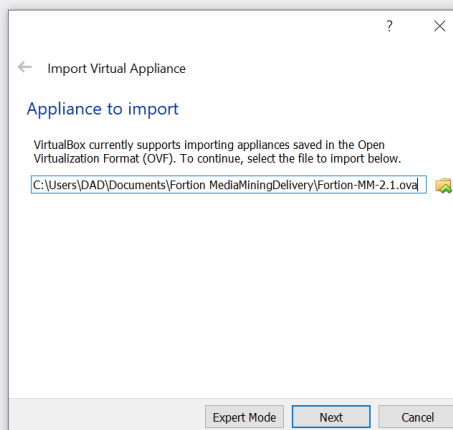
?

Import Virtual Appliance

Appliance to import

VirtualBox currently supports importing appliances saved in the Open Virtualization Format (OVF). To continue, select the file to import below.

C:\Users\DAD\Documents\Fortion MediaMiningDelivery\Fortion-MM-2.1.ova

Expert Mode
Next
Cancel